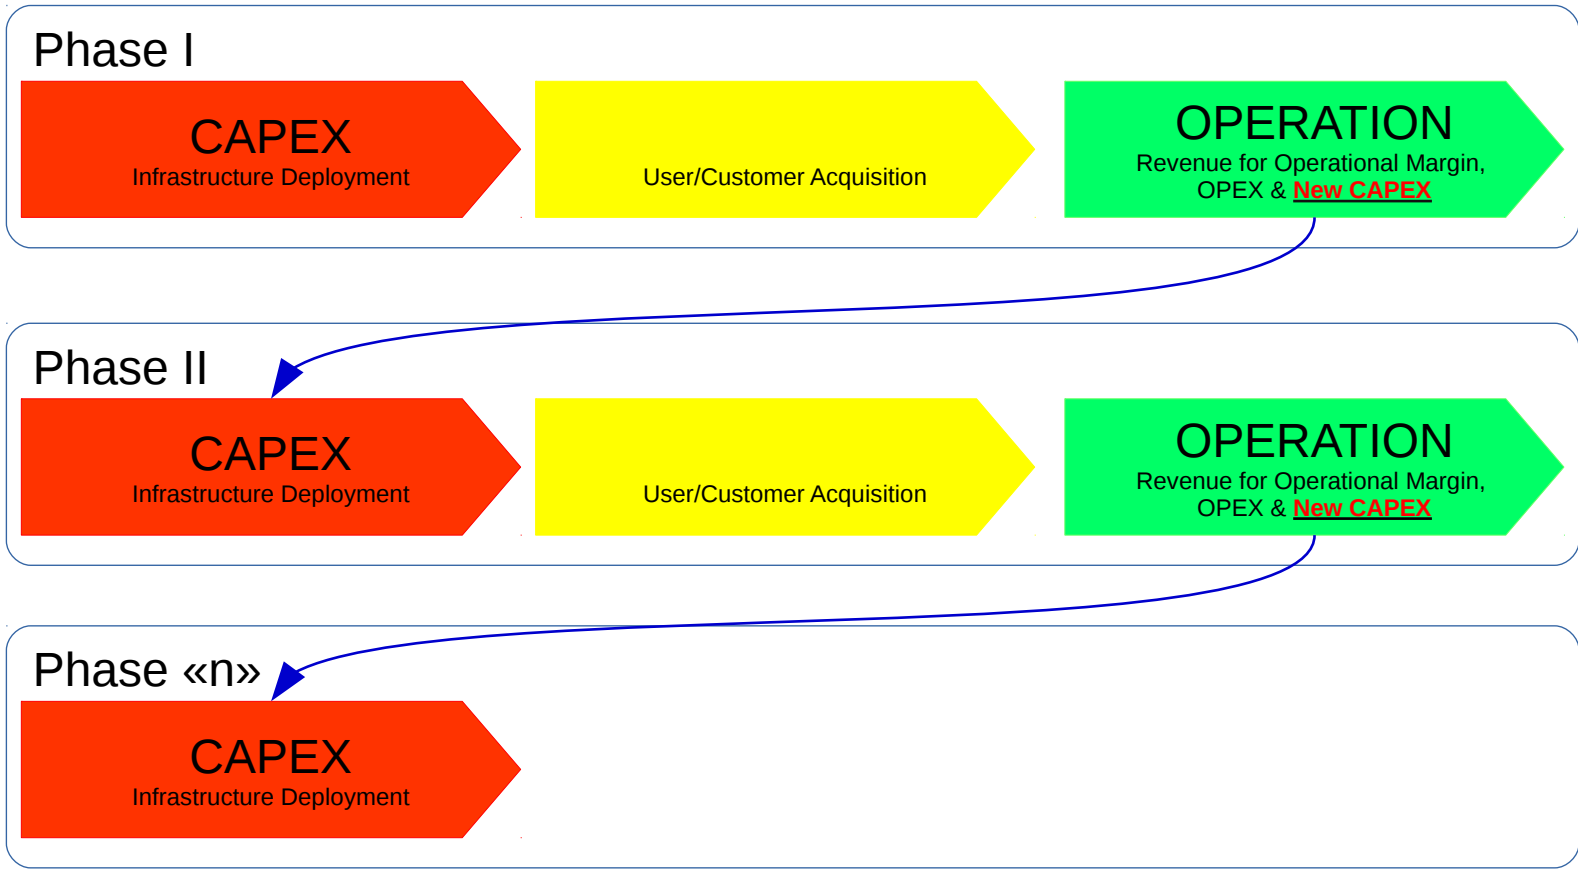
Phase I

CAPEX
Infrastructure Deployment

User/Customer Acquisition

OPERATION
Revenue for Operational Margin, OPEX & New CAPEX

Phase II

CAPEX
Infrastructure Deployment

User/Customer Acquisition

OPERATION
Revenue for Operational Margin, OPEX & New CAPEX

Phase «n»

CAPEX
Infrastructure Deployment